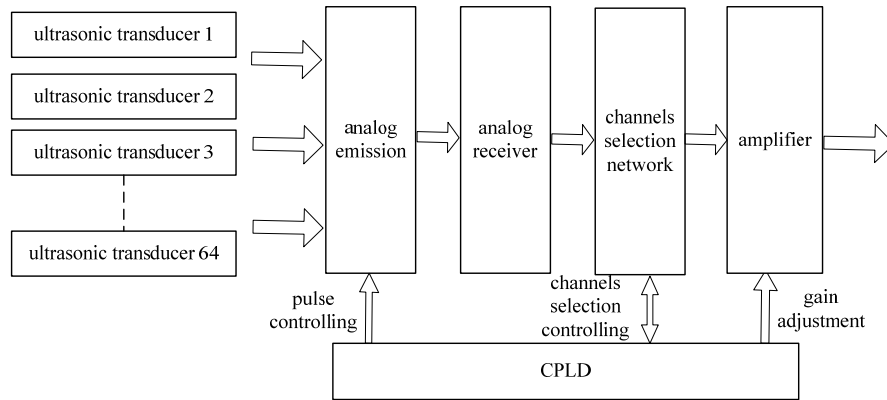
ultrasonic transducer 1

ultrasonic transducer 2

ultrasonic transducer 3

ultrasonic transducer 64

analog emission

analog receiver

channels selection network

amplifier

pulse controlling

channels selection controlling

gain adjustment

CPLD